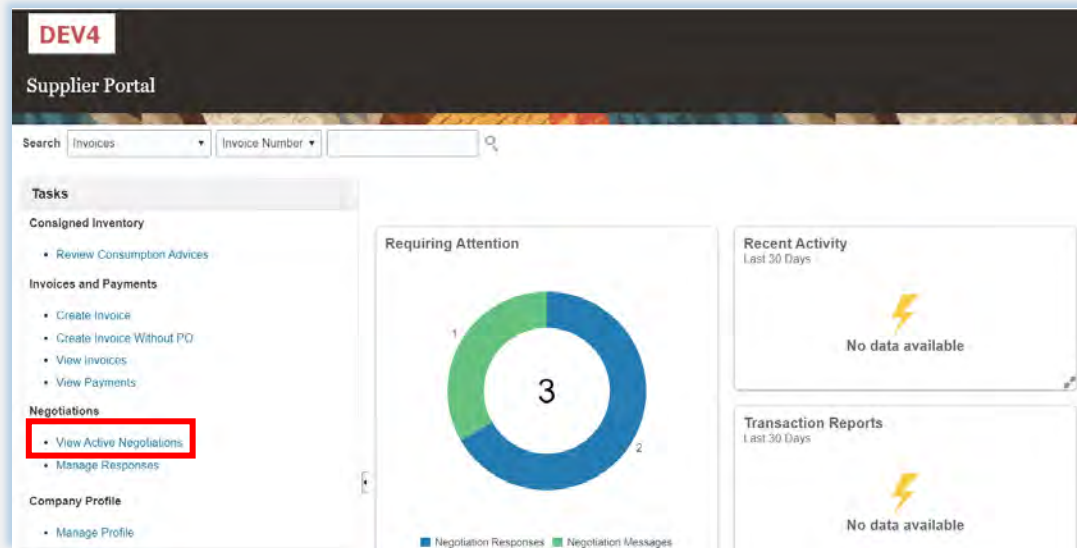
DEV4

Supplier Portal

Search Invoices ▾ Invoice Number ▾

Tasks

Consigned Inventory

- Review Consumption Advices

Invoices and Payments

- Create Invoice
- Create Invoice Without PO
- View Invoices
- View Payments

Negotiations

- View Active Negotiations
- Manage Responses

Company Profile

- Manage Profile

Requiring Attention

1

3

2

Negotiation Responses Negotiation Messages

Recent Activity
Last 30 Days

No data available

Transaction Reports
Last 30 Days

No data available